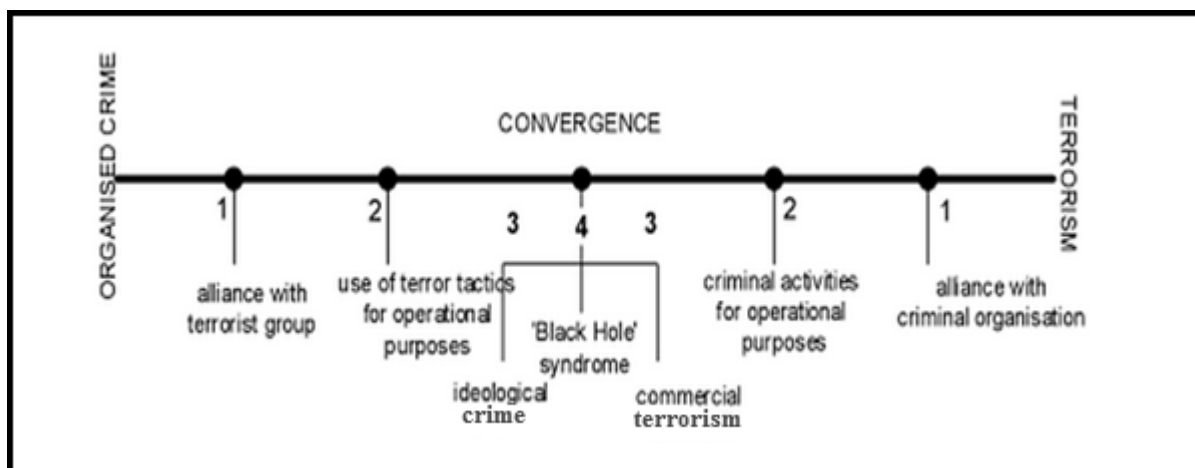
ORGANISED CRIME

CONVERGENCE

TERRORISM

1

alliance with terrorist group

2

use of terror tactics for operational purposes

3

4

3

'Black Hole' syndrome

ideological crime

commercial terrorism

2

criminal activities for operational purposes

1

alliance with criminal organisation